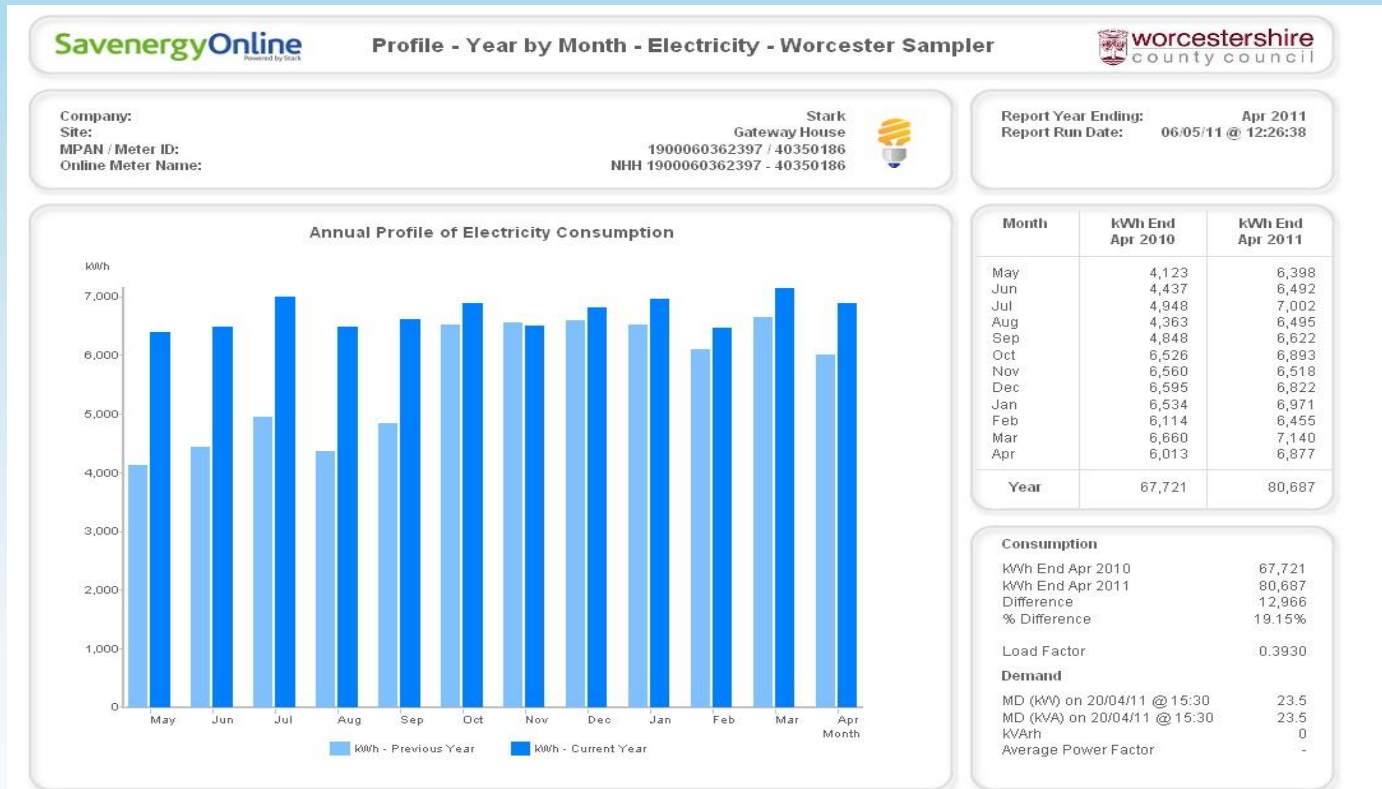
SavenergyOnline
Powered by Stark

Profile - Year by Month - Electricity - Worcester Sampler

worcestershire
county council

Company: Stark
Site: Gateway House
MPAN / Meter ID: 1900060362397 / 40350186
Online Meter Name: NHH 1900060362397 - 40350186

Report Year Ending: Apr 2011
Report Run Date: 06/05/11 @ 12:26:38

Annual Profile of Electricity Consumption

kWh

7,000
6,000
5,000
4,000
3,000
2,000
1,000
0

May Jun Jul Aug Sep Oct Nov Dec Jan Feb Mar Apr
Month

kWh - Previous Year kWh - Current Year

| Month | kWh End Apr 2010 | kWh End Apr 2011 |
|---|---|---|
| May | 4,123 | 6,398 |
| Jun | 4,437 | 6,492 |
| Jul | 4,948 | 7,002 |
| Aug | 4,363 | 6,495 |
| Sep | 4,848 | 6,622 |
| Oct | 6,526 | 6,893 |
| Nov | 6,560 | 6,518 |
| Dec | 6,595 | 6,822 |
| Jan | 6,534 | 6,971 |
| Feb | 6,114 | 6,455 |
| Mar | 6,660 | 7,140 |
| Apr | 6,013 | 6,877 |
| Year | 67,721 | 80,687 |

Consumption
kWh End Apr 2010 67,721
kWh End Apr 2011 80,687
Difference 12,966
% Difference 19.15%

Load Factor 0.3930

Demand
MD (kW) on 20/04/11 @ 15:30 23.5
MD (kVA) on 20/04/11 @ 15:30 23.5
KVArh 0
Average Power Factor -